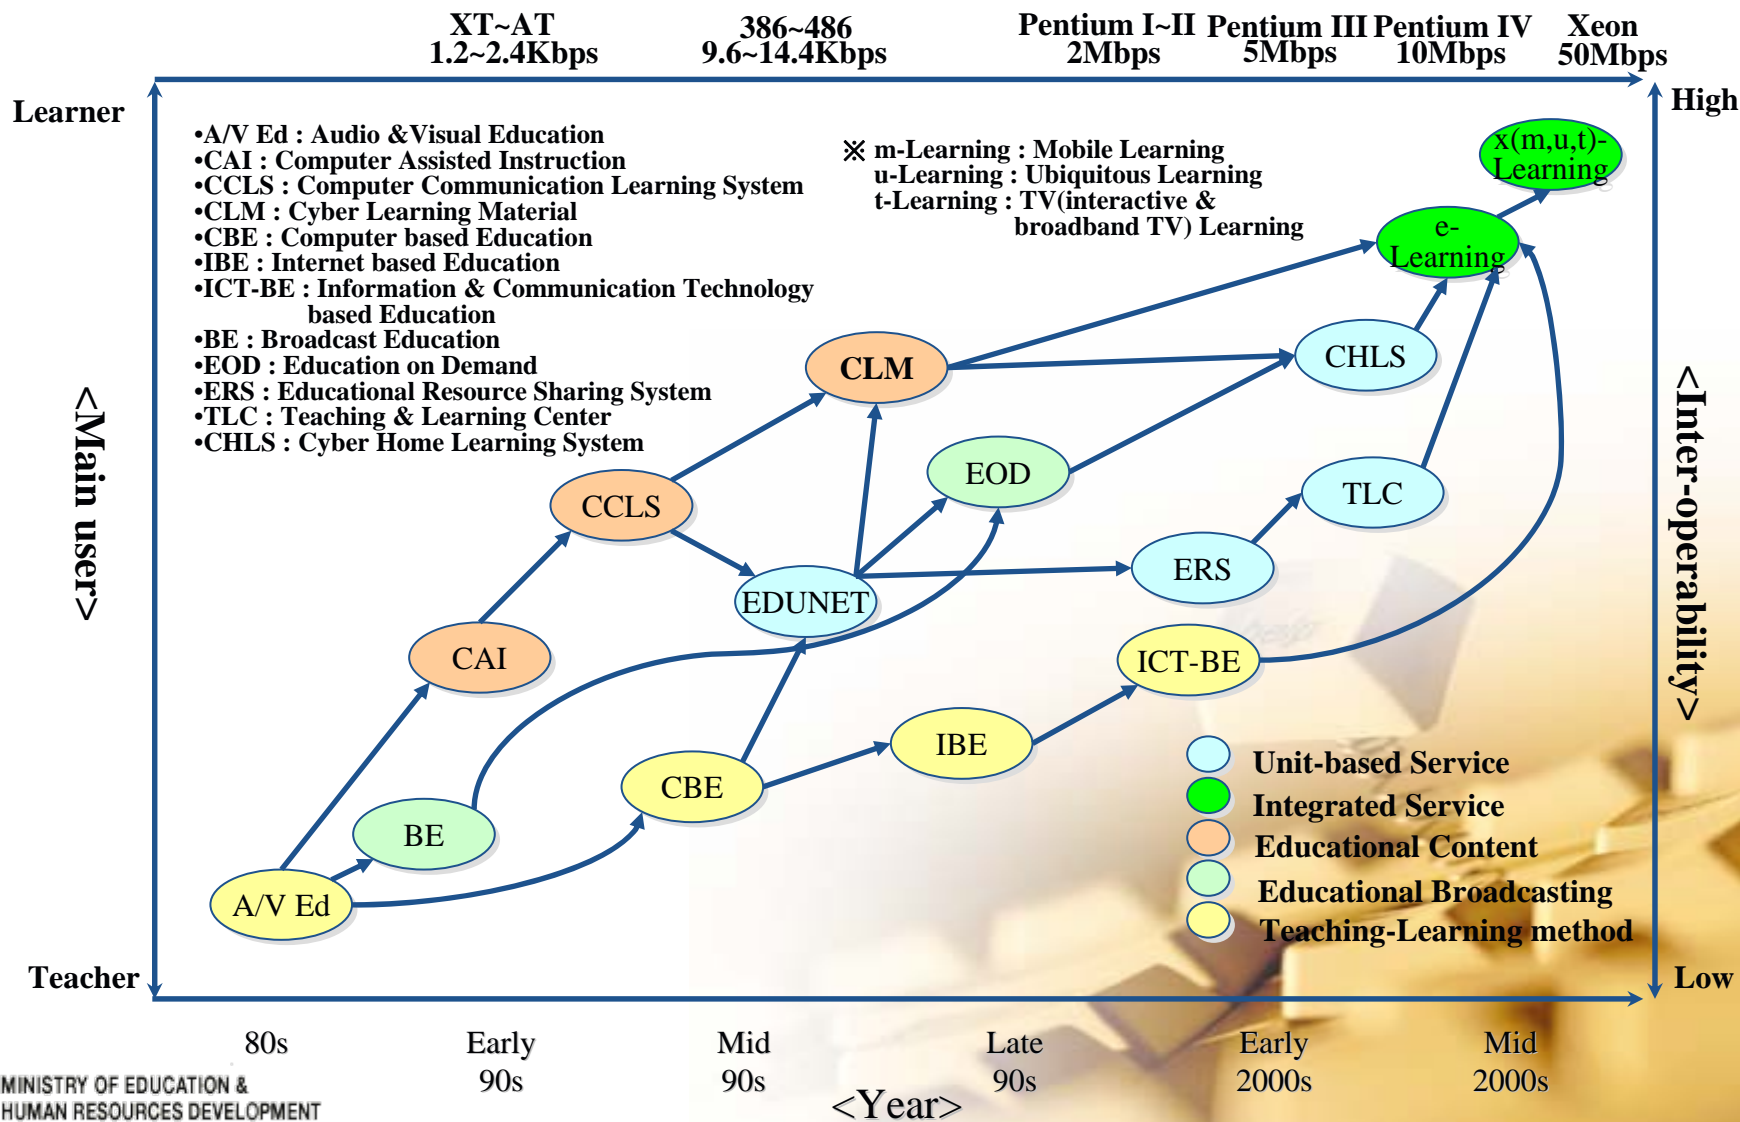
XT~AT
1.2~2.4Kbps

386~486
9.6~14.4Kbps

Pentium I~II
2Mbps

Pentium III
5Mbps

Pentium IV
10Mbps

Xeon
50Mbps

Learner

High

•A/V Ed : Audio &Visual Education
•CAI : Computer Assisted Instruction
•CCLS : Computer Communication Learning System
•CLM : Cyber Learning Material
•CBE : Computer based Education
•IBE : Internet based Education
•ICT-BE : Information & Communication Technology based Education
•BE : Broadcast Education
•EOD : Education on Demand
•ERS : Educational Resource Sharing System
•TLC : Teaching & Learning Center
•CHLS : Cyber Home Learning System

※ m-Learning : Mobile Learning
u-Learning : Ubiquitous Learning
t-Learning : TV(interactive & broadband TV) Learning

x(m,u,t)-Learning

e-Learning

CLM

CHLS

EOD

CCLS

TLC

ERS

EDUNET

CAI

ICT-BE

IBE

CBE

BE

A/V Ed

<Main user>

<Inter-operability>

Unit-based Service
Integrated Service
Educational Content
Educational Broadcasting
Teaching-Learning method

Teacher

Low

80s

Early 90s

Mid 90s

Late 90s

Early 2000s

Mid 2000s

<Year>

MINISTRY OF EDUCATION &
HUMAN RESOURCES DEVELOPMENT